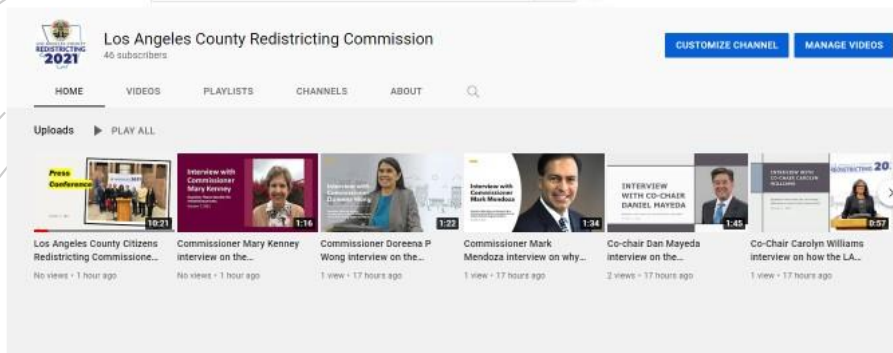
REDISTRICTING 2021

Los Angeles County Redistricting Commission
46 subscribers

CUSTOMIZE CHANNEL
MANAGE VIDEOS

HOME
VIDEOS
PLAYLISTS
CHANNELS
ABOUT

Uploads
PLAY ALL

Press Conference
10:21
Los Angeles County Citizens Redistricting Commissione...
No views • 1 hour ago

Interview with Commissioner Mary Kenney
1:16
Commissioner Mary Kenney interview on the...
No views • 1 hour ago

Interview with Commissioner Doreena Wong
1:22
Commissioner Doreena P Wong interview on the...
1 view • 17 hours ago

Interview with Commissioner Mark Mendoza
1:34
Commissioner Mark Mendoza interview on why...
1 view • 17 hours ago

INTERVIEW WITH CO-CHAIR DANIEL MAYEDA
1:45
Co-chair Dan Mayeda interview on the...
2 views • 17 hours ago

INTERVIEW WITH CO-CHAIR CAROLYN WILLIAMS
0:57
Co-Chair Carolyn Williams interview on how the LA...
1 view • 17 hours ago